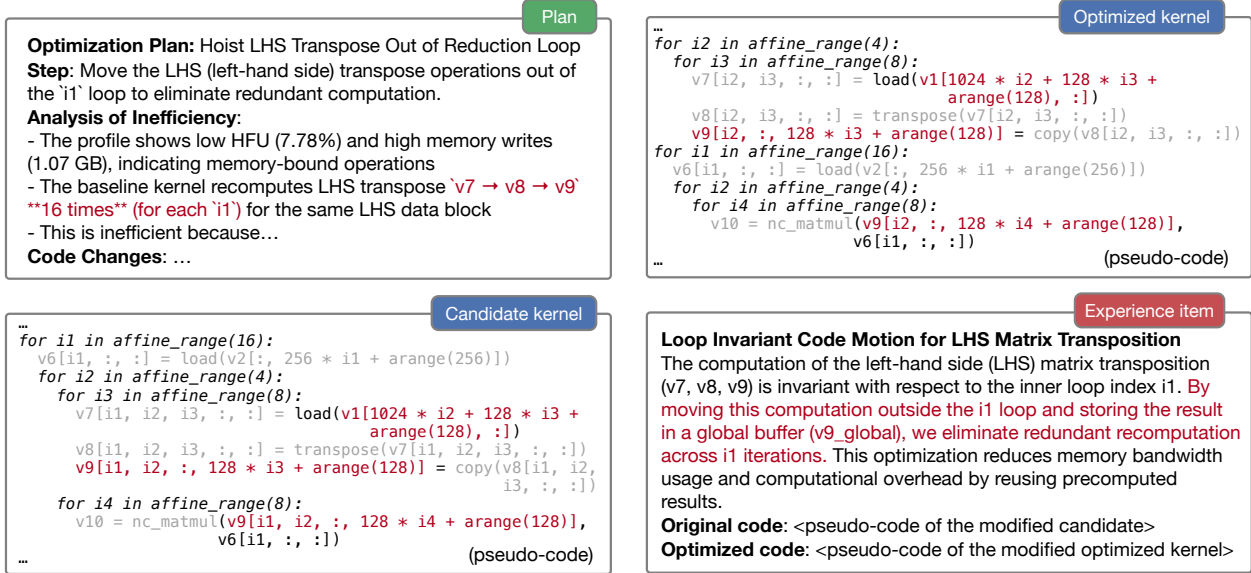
Plan

**Optimization Plan:** Hoist LHS Transpose Out of Reduction Loop
**Step**: Move the LHS (left-hand side) transpose operations out of the `i1` loop to eliminate redundant computation.
**Analysis of Inefficiency**:
- The profile shows low HFU (7.78%) and high memory writes (1.07 GB), indicating memory-bound operations
- The baseline kernel recomputes LHS transpose `v7 → v8 → v9` **16 times** (for each `i1`) for the same LHS data block
- This is inefficient because…
**Code Changes**: …

Optimized kernel

…
for i2 in affine_range(4):
  for i3 in affine_range(8):
    v7[i2, i3, :, :] = load(v1[1024 * i2 + 128 * i3 + arange(128), :])
    v8[i2, i3, :, :] = transpose(v7[i2, i3, :, :])
    v9[i2, :, 128 * i3 + arange(128)] = copy(v8[i2, i3, :, :])
for i1 in affine_range(16):
  v6[i1, :, :] = load(v2[:, 256 * i1 + arange(256)])
  for i2 in affine_range(4):
    for i4 in affine_range(8):
      v10 = nc_matmul(v9[i2, :, 128 * i4 + arange(128)], v6[i1, :, :])
…
(pseudo-code)

Candidate kernel

…
for i1 in affine_range(16):
  v6[i1, :, :] = load(v2[:, 256 * i1 + arange(256)])
  for i2 in affine_range(4):
    for i3 in affine_range(8):
      v7[i1, i2, i3, :, :] = load(v1[1024 * i2 + 128 * i3 + arange(128), :])
      v8[i1, i2, i3, :, :] = transpose(v7[i1, i2, i3, :, :])
      v9[i1, i2, :, 128 * i3 + arange(128)] = copy(v8[i1, i2, i3, :, :])
    for i4 in affine_range(8):
      v10 = nc_matmul(v9[i1, i2, :, 128 * i4 + arange(128)], v6[i1, :, :])
…
(pseudo-code)

Experience item

**Loop Invariant Code Motion for LHS Matrix Transposition**
The computation of the left-hand side (LHS) matrix transposition (v7, v8, v9) is invariant with respect to the inner loop index i1. By moving this computation outside the i1 loop and storing the result in a global buffer (v9_global), we eliminate redundant recomputation across i1 iterations. This optimization reduces memory bandwidth usage and computational overhead by reusing precomputed results.
**Original code**: <pseudo-code of the modified candidate>
**Optimized code**: <pseudo-code of the modified optimized kernel>